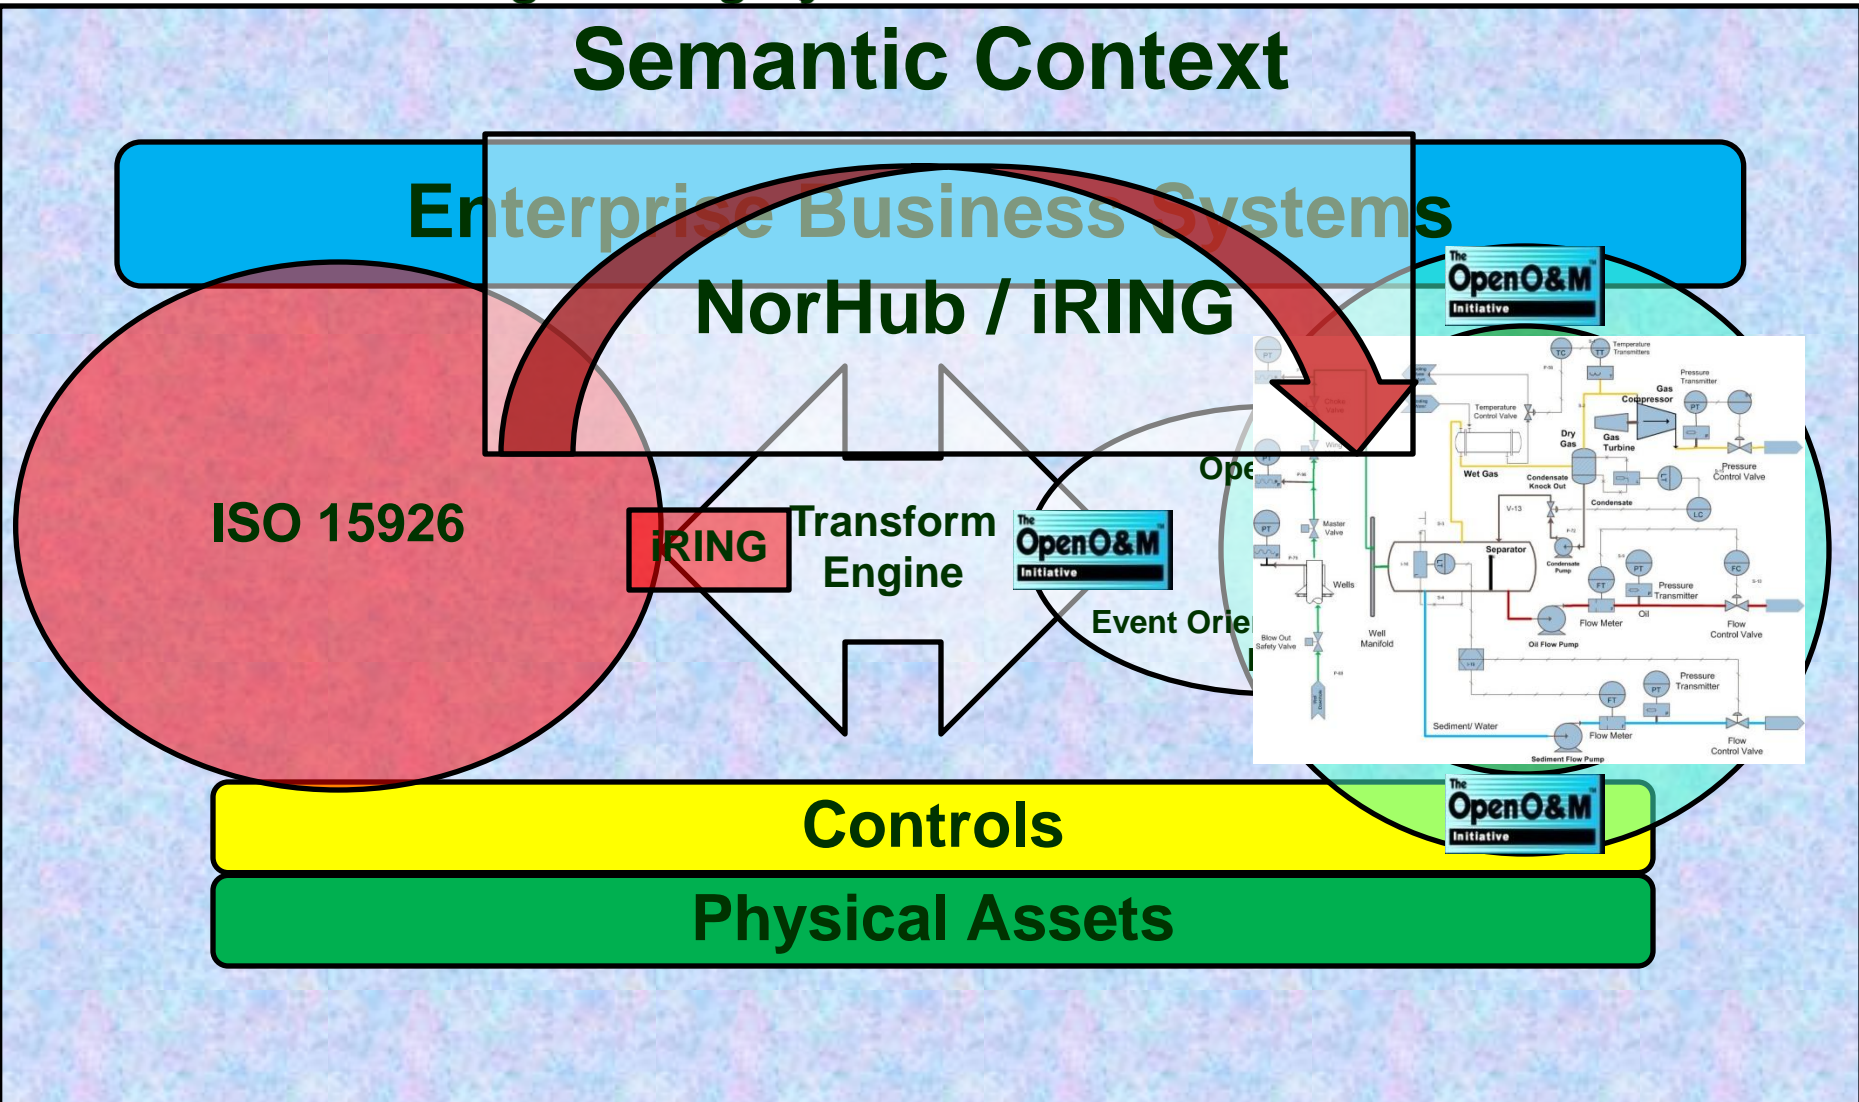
Semantic Context

Enterprise Business Systems

NorHub / iRING

The OpenO&M Initiative

ISO 15926

iRING

Transform Engine

The OpenO&M Initiative

Ope

Event Orie

TC TT Temperature Transmitters

Pressure Transmitter

Temperature Control Valve

Gas Compressor

PT

Dry Gas

Gas Turbine

PT

PT

Wet Gas

Condensate Knock Out

Pressure Control Valve

Condensate

LC

Master Valve

V-13

PT

Separator

Condensate Pump

Wells

FT

PT

Pressure Transmitter

FC

Flow Meter

Oil

Flow Control Valve

Blow Out Safety Valve

Well Manifold

Oil Flow Pump

FT

PT

Pressure Transmitter

Sediment/ Water

Flow Meter

Flow Control Valve

Sediment Flow Pump

The OpenO&M Initiative

Controls

Physical Assets